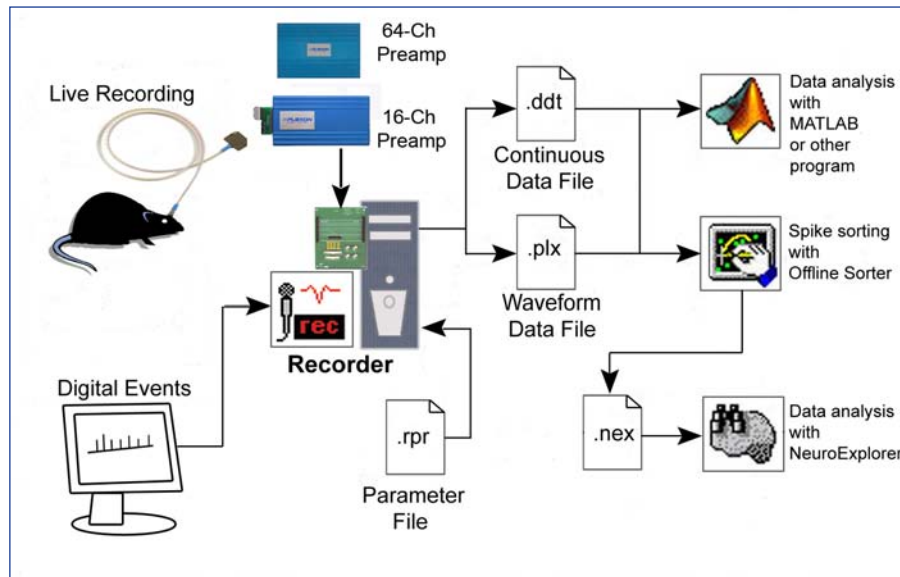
64-Ch Preamp

Live Recording

16-Ch Preamp

.ddt

Continuous Data File

Data analysis with MATLAB or other program

.plx

Waveform Data File

Spike sorting with Offline Sorter

rec

Recorder

Digital Events

.rpr

Parameter File

.nex

Data analysis with NeuroExplorer